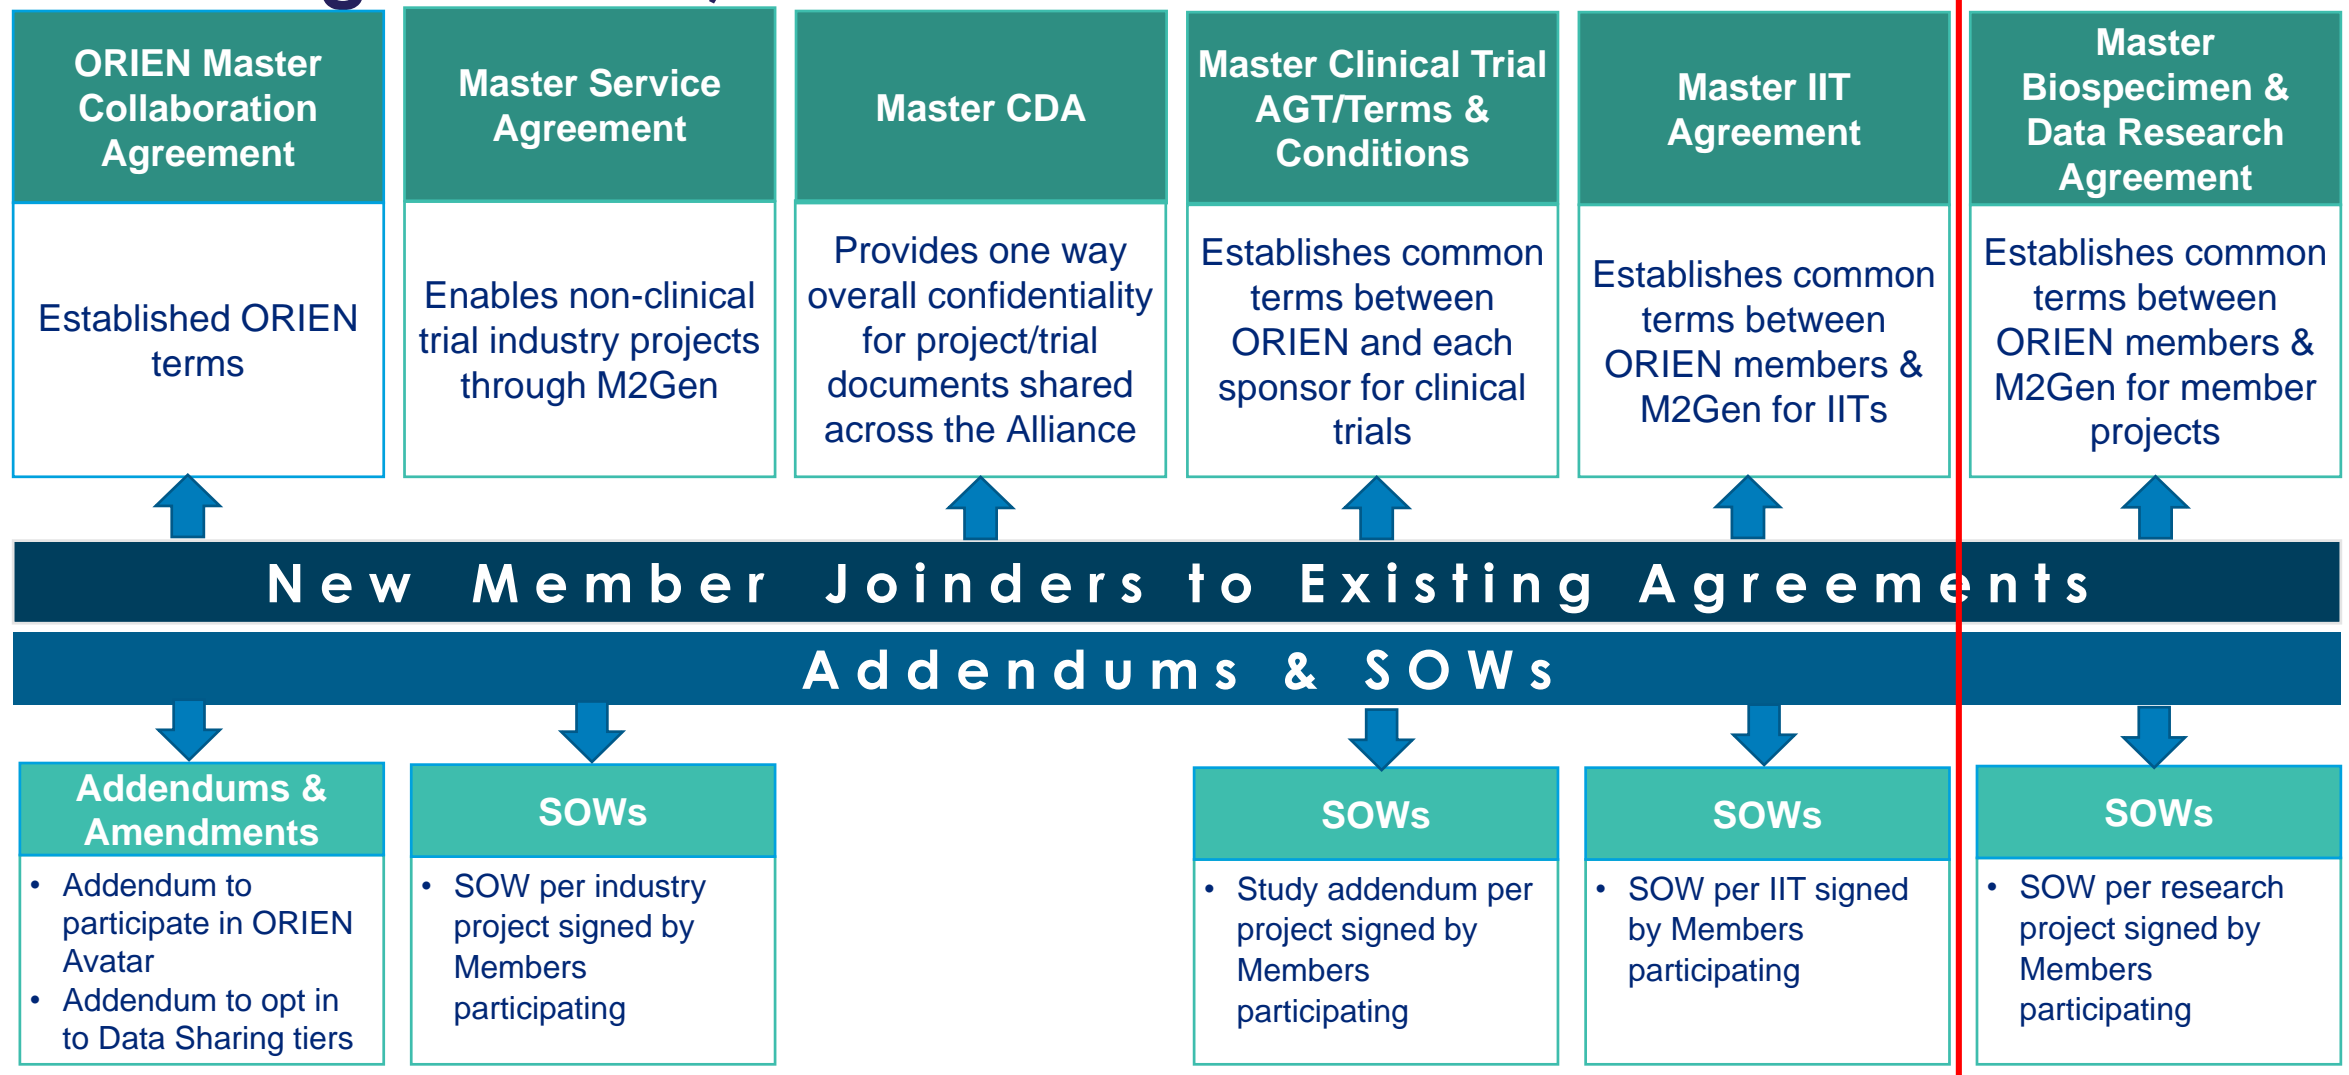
ORIEN Master Collaboration Agreement

Established ORIEN terms

Master Service Agreement

Enables non-clinical trial industry projects through M2Gen

Master CDA

Provides one way overall confidentiality for project/trial documents shared across the Alliance

Master Clinical Trial AGT/Terms & Conditions

Establishes common terms between ORIEN and each sponsor for clinical trials

Master IIT Agreement

Establishes common terms between ORIEN members & M2Gen for IITs

Master Biospecimen & Data Research Agreement

Establishes common terms between ORIEN members & M2Gen for member projects

New Member Joinders to Existing Agreements

Addendums & SOWs

Addendums & Amendments

- Addendum to participate in ORIEN Avatar
- Addendum to opt in to Data Sharing tiers

SOWs

- SOW per industry project signed by Members participating

SOWs

- Study addendum per project signed by Members participating

SOWs

- SOW per IIT signed by Members participating

SOWs

- SOW per research project signed by Members participating